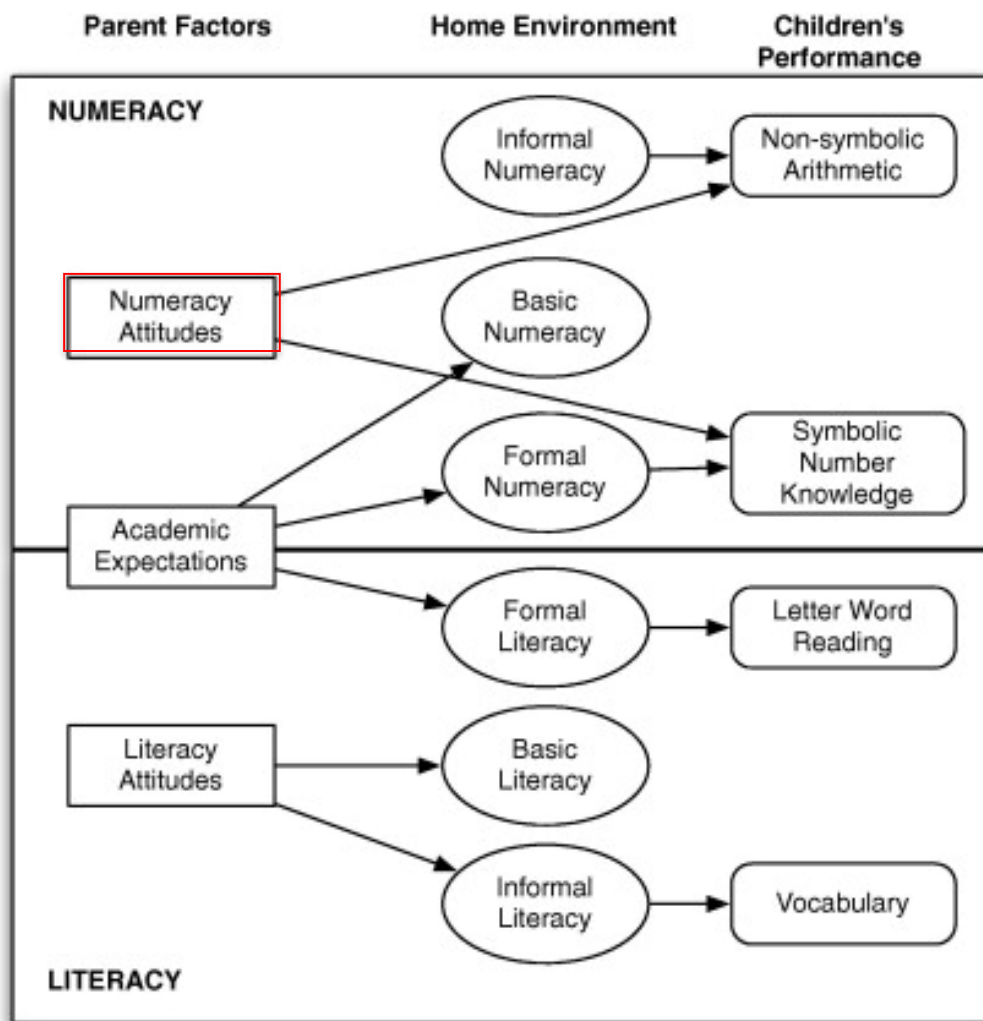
Parent Factors
Home Environment
Children's Performance

NUMERACY

Informal Numeracy
Non-symbolic Arithmetic

Numeracy Attitudes

Basic Numeracy

Formal Numeracy
Symbolic Number Knowledge

Academic Expectations

Formal Literacy
Letter Word Reading

Literacy Attitudes
Basic Literacy

Informal Literacy
Vocabulary

LITERACY